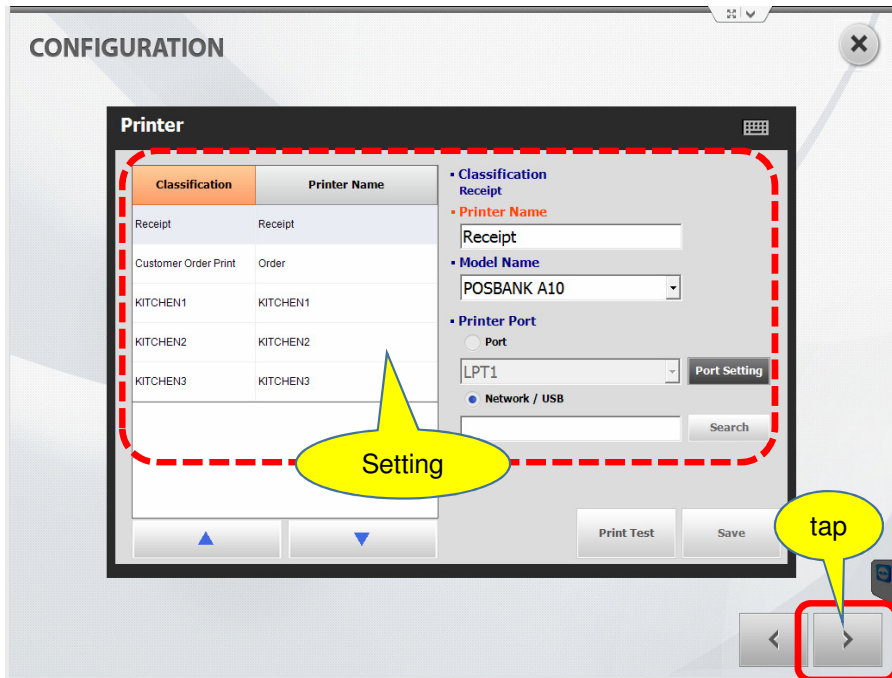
CONFIGURATION

Printer

| Classification | Printer Name |
|---|---|
| Receipt | Receipt |
| Customer Order Print | Order |
| KITCHEN1 | KITCHEN1 |
| KITCHEN2 | KITCHEN2 |
| KITCHEN3 | KITCHEN3 |

▪ Classification
Receipt
▪ Printer Name
Receipt
▪ Model Name
POSBANK A10
▪ Printer Port
Port
LPT1
Port Setting
Network / USB
Search

Setting

Print Test
Save

tap